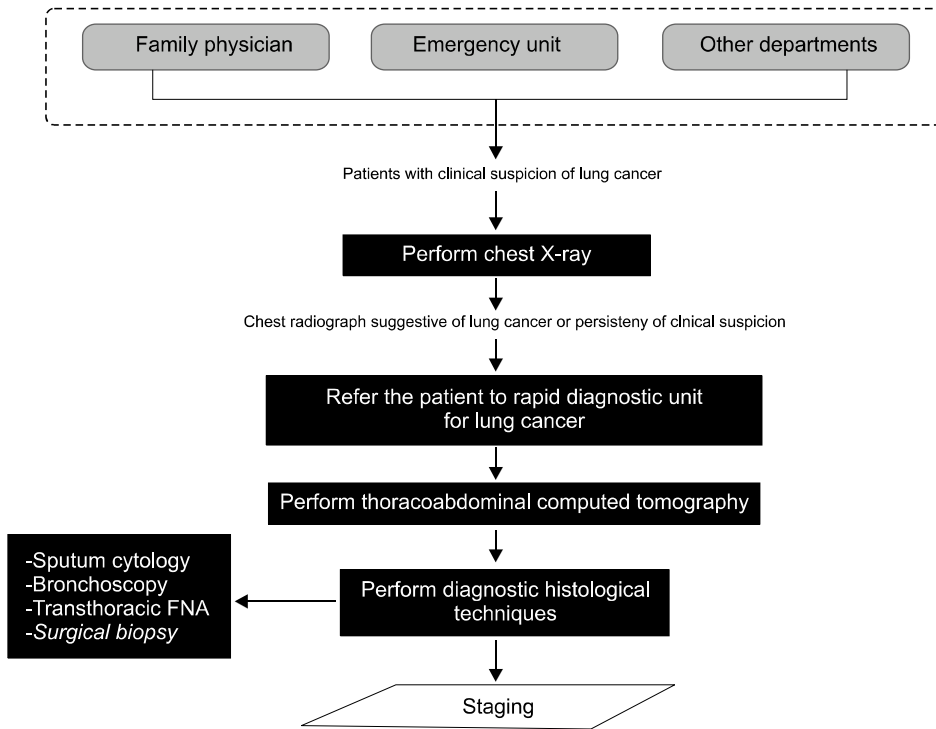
Family physician

Emergency unit

Other departments

Patients with clinical suspicion of lung cancer

Perform chest X-ray

Chest radiograph suggestive of lung cancer or persisteny of clnical suspicion

Refer the patient to rapid diagnostic unit for lung cancer

Perform thoracoabdominal computed tomography

Perform diagnostic histological techniques

-Sputum cytology
-Bronchoscopy
-Transthoracic FNA
-*Surgical biopsy*

Staging